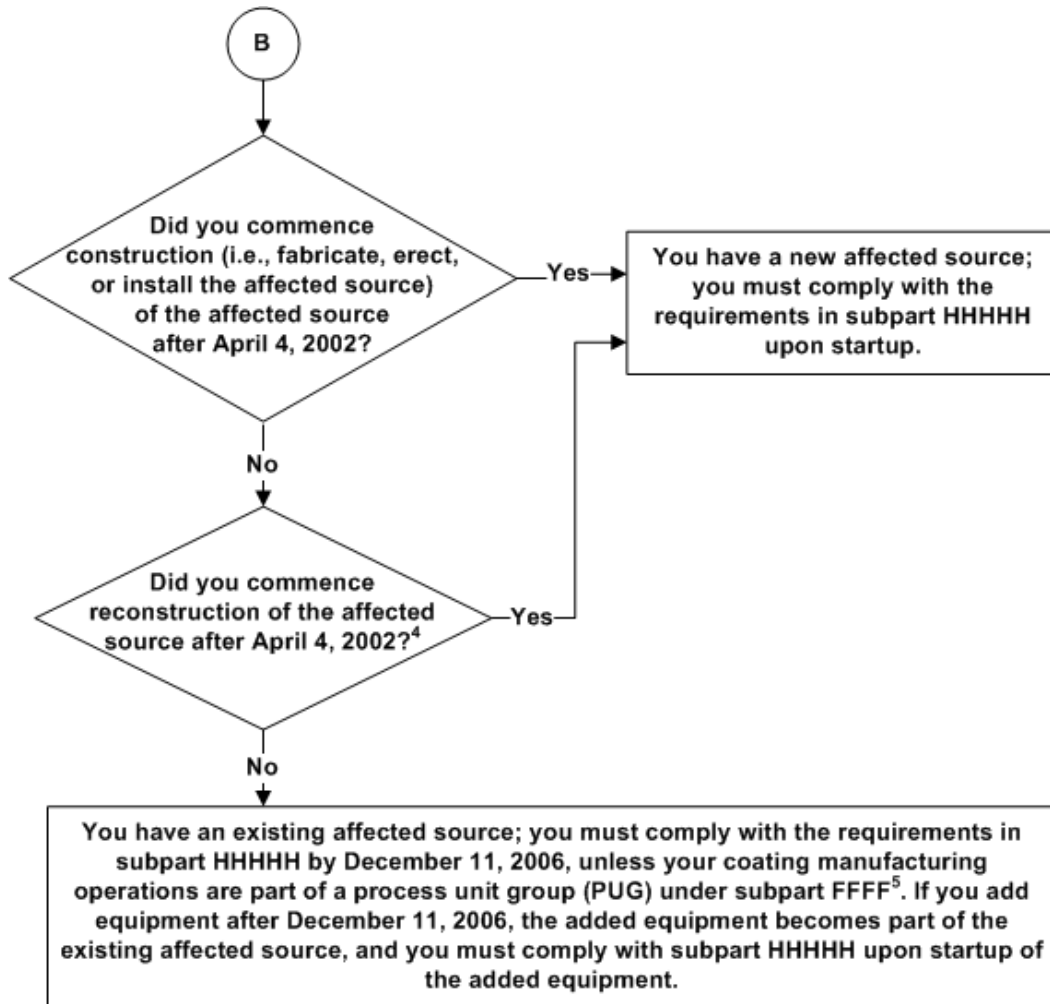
B

Did you commence construction (i.e., fabricate, erect, or install the affected source) of the affected source after April 4, 2002?

Yes

You have a new affected source; you must comply with the requirements in subpart HHHHH upon startup.

No

Did you commence reconstruction of the affected source after April 4, 2002?$^4$

Yes

No

You have an existing affected source; you must comply with the requirements in subpart HHHHH by December 11, 2006, unless your coating manufacturing operations are part of a process unit group (PUG) under subpart FFFF$^5$. If you add equipment after December 11, 2006, the added equipment becomes part of the existing affected source, and you must comply with subpart HHHHH upon startup of the added equipment.